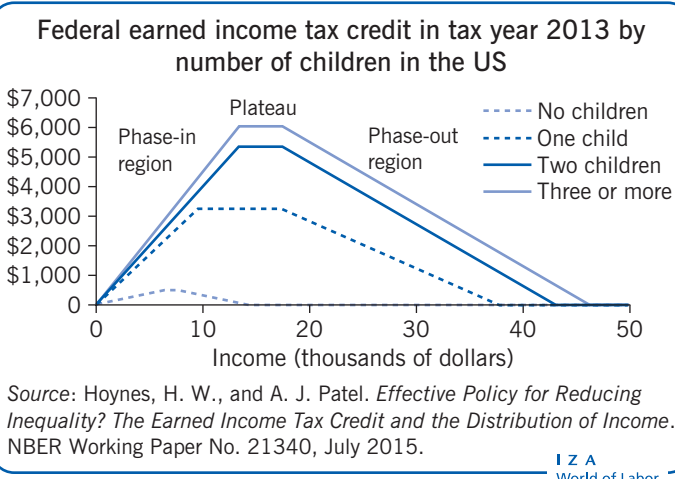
Federal earned income tax credit in tax year 2013 by number of children in the US

$7,000
$6,000
$5,000
$4,000
$3,000
$2,000
$1,000
0

Plateau
Phase-in region
Phase-out region

No children
One child
Two children
Three or more

0 10 20 30 40 50
Income (thousands of dollars)

Source: Hoynes, H. W., and A. J. Patel. Effective Policy for Reducing Inequality? The Earned Income Tax Credit and the Distribution of Income. NBER Working Paper No. 21340, July 2015.

I Z A
World of Labor